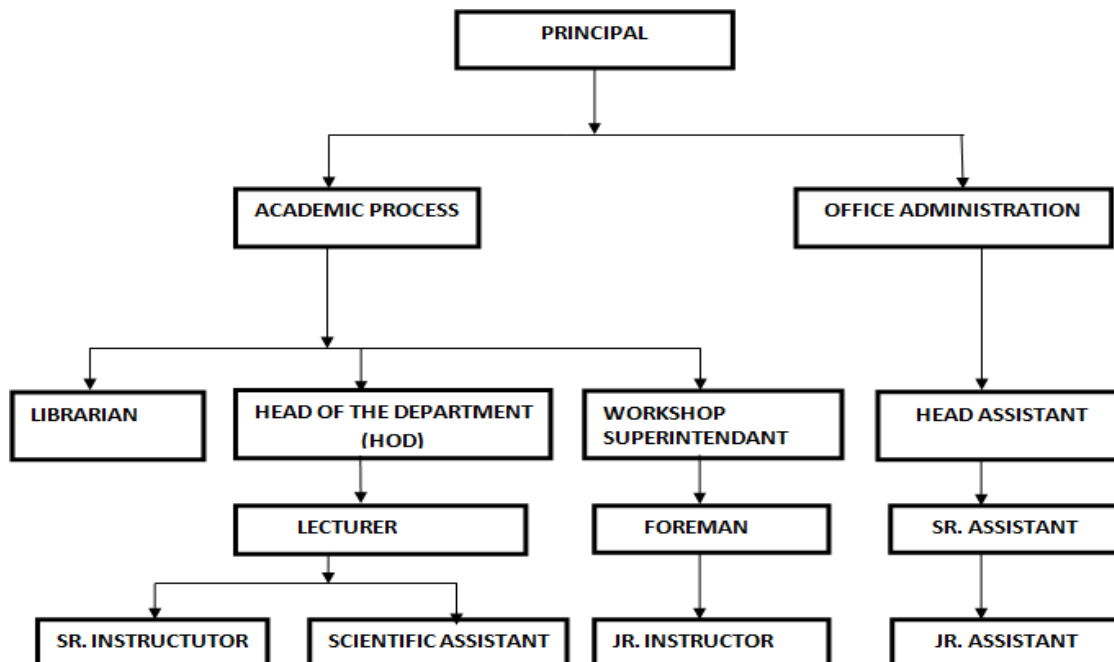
PRINCIPAL

ACADEMIC PROCESS

OFFICE ADMINISTRATION

LIBRARIAN

HEAD OF THE DEPARTMENT (HOD)

WORKSHOP SUPERINTENDANT

HEAD ASSISTANT

LECTURER

FOREMAN

SR. ASSISTANT

SR. INSTRUCTUTOR

SCIENTIFIC ASSISTANT

JR. INSTRUCTOR

JR. ASSISTANT